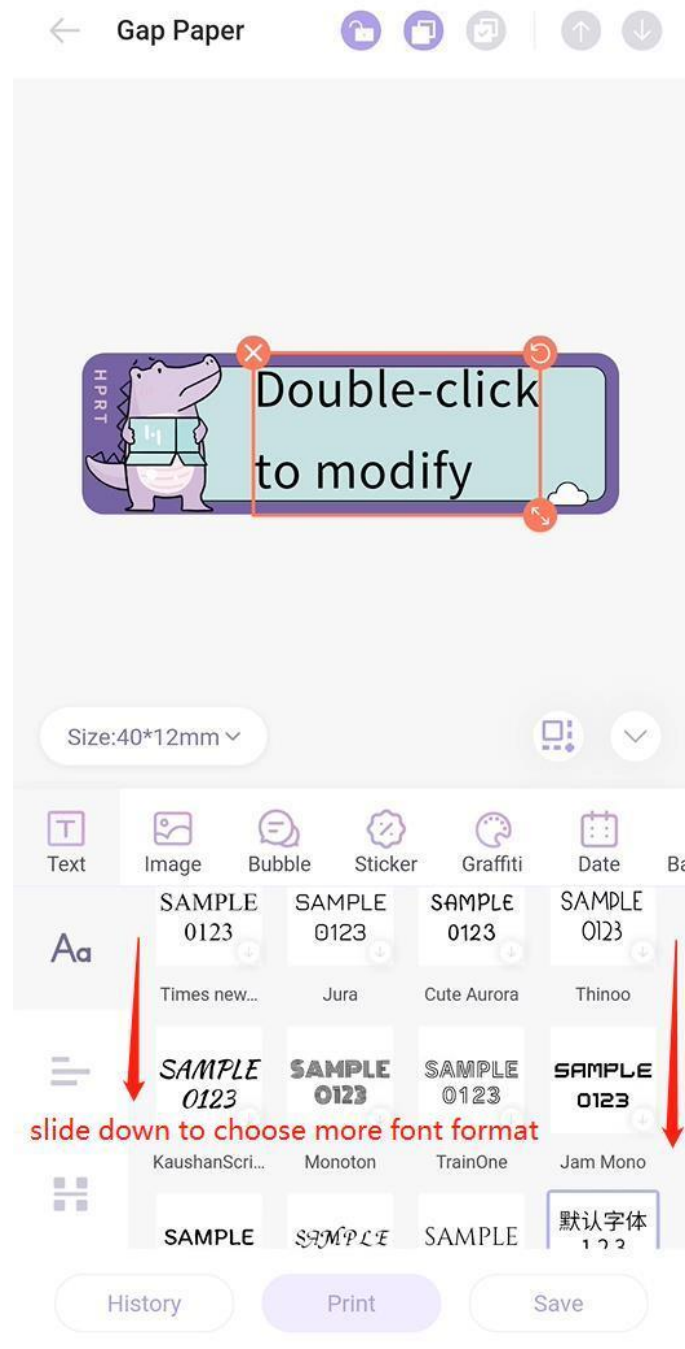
Gap Paper

HPRT

Double-click to modify

Size:40*12mm

Text Image Bubble Sticker Graffiti Date Ba

Aa

SAMPLE 0123
Times new...

SAMPLE 0123
Jura

SAMPLE 0123
Cute Aurora

SAMPLE 0123
Thinoo

SAMPLE 0123
KaushanScri...

SAMPLE 0123
Monoton

SAMPLE 0123
TrainOne

SAMPLE 0123
Jam Mono

slide down to choose more font format

SAMPLE

SAMPLE

SAMPLE

默认字体
1 2 3

History Print Save